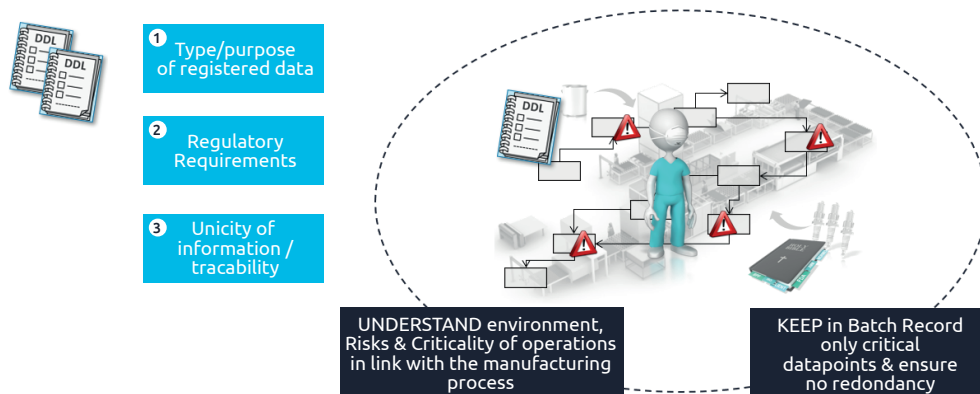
DDL

DDL

1 Type/purpose of registered data

2 Regulatory Requirements

3 Unicity of information / tracability

DDL

UNDERSTAND environment, Risks & Criticality of operations in link with the manufacturing process

KEEP in Batch Record only critical datapoints & ensure no redondancy